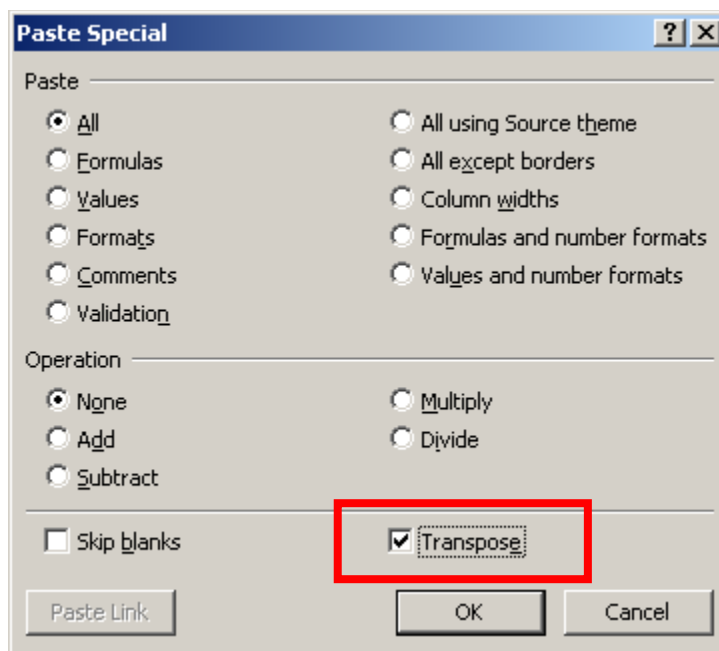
Paste Special

?

X

Paste

All

Formulas

Values

Formats

Comments

Validation

All using Source theme

All except borders

Column widths

Formulas and number formats

Values and number formats

Operation

None

Add

Subtract

Multiply

Divide

Skip blanks

Transpose

Paste Link

OK

Cancel